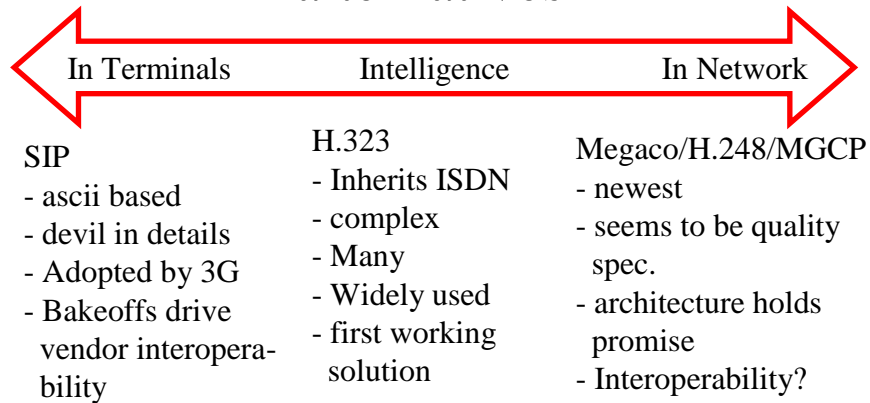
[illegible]

In Terminals Intelligence In Network

SIP
- ascii based
- devil in details
- Adopted by 3G
- Bakeoffs drive vendor interoperability

H.323
- Inherits ISDN
- complex
- Many
- Widely used
- first working solution

Megaco/H.248/MGCP
- newest
- seems to be quality spec.
- architecture holds promise
- Interoperability?